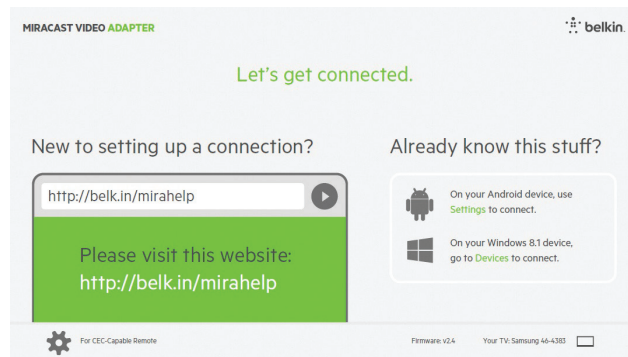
MIRACAST VIDEO ADAPTER

belkin.

Let's get connected.

New to setting up a connection?

http://belk.in/mirahelp

Please visit this website: http://belk.in/mirahelp

Already know this stuff?

On your Android device, use Settings to connect.

On your Windows 8.1 device, go to Devices to connect.

For CEC-Capable Remote

Firmware: v2.4

Your TV: Samsung 46-4383